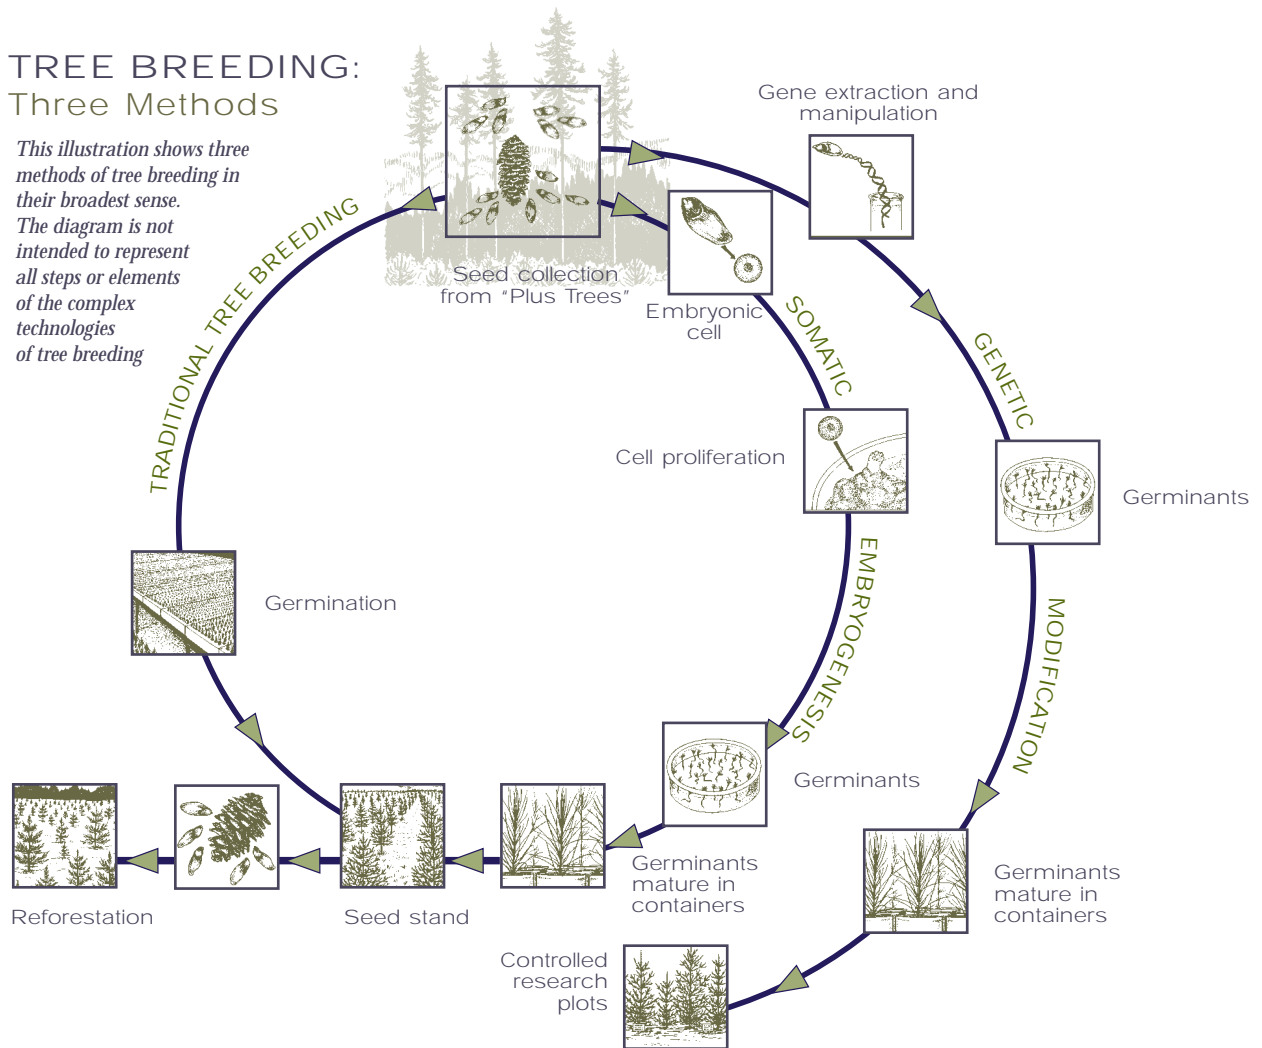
TREE BREEDING:
Three Methods

This illustration shows three methods of tree breeding in their broadest sense. The diagram is not intended to represent all steps or elements of the complex technologies of tree breeding

Seed collection from "Plus Trees"

Gene extraction and manipulation

Embryonic cell

SOMATIC

GENETIC

TRADITIONAL TREE BREEDING

Cell proliferation

Germinants

EMBRYOGENESIS

Germination

MODIFICATION

Germinants

Germinants mature in containers

Germinants mature in containers

Reforestation

Seed stand

Controlled research plots